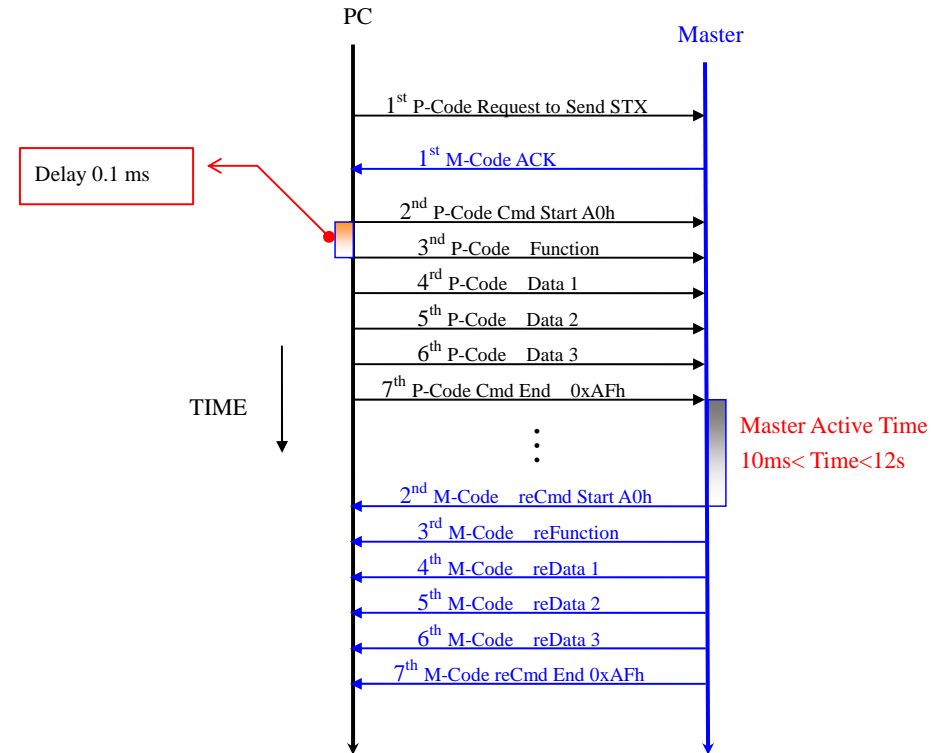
PC

Master

1$^{st}$ P-Code Request to Send STX

Delay 0.1 ms

1$^{st}$ M-Code ACK

2$^{nd}$ P-Code Cmd Start A0h

3$^{nd}$ P-Code Function

4$^{rd}$ P-Code Data 1

5$^{th}$ P-Code Data 2

6$^{th}$ P-Code Data 3

TIME

7$^{th}$ P-Code Cmd End 0xAFh

Master Active Time
10ms< Time<12s

2$^{nd}$ M-Code reCmd Start A0h

3$^{rd}$ M-Code reFunction

4$^{th}$ M-Code reData 1

5$^{th}$ M-Code reData 2

6$^{th}$ M-Code reData 3

7$^{th}$ M-Code reCmd End 0xAFh